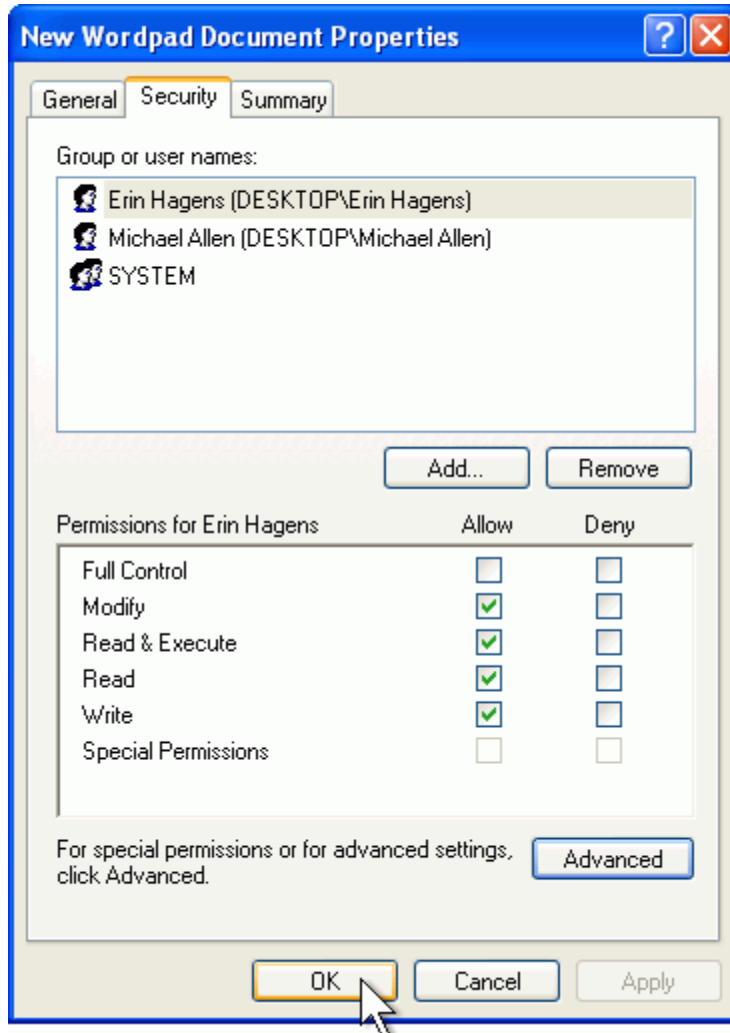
New Wordpad Document Properties

General | Security | Summary

Group or user names:

Erin Hagens (DESKTOP\Erin Hagens)
Michael Allen (DESKTOP\Michael Allen)
SYSTEM

Add... | Remove

| Permissions for Erin Hagens | Allow | Deny |
|---|---|---|
| Full Control | ☐ | ☐ |
| Modify | ☑ | ☐ |
| Read & Execute | ☑ | ☐ |
| Read | ☑ | ☐ |
| Write | ☑ | ☐ |
| Special Permissions | ☐ | ☐ |

For special permissions or for advanced settings, click Advanced.

Advanced

OK | Cancel | Apply